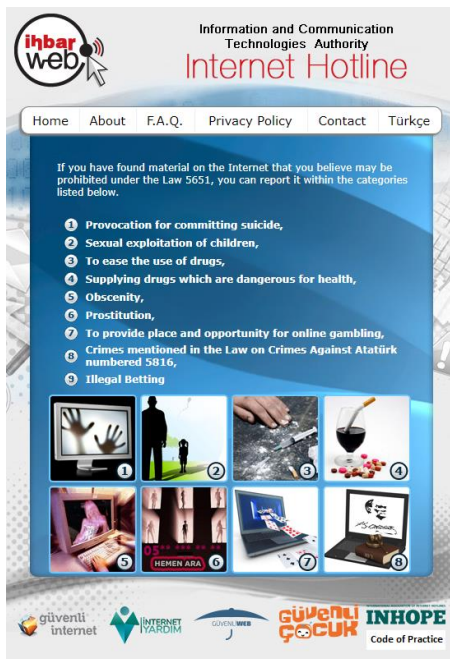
ihbar web

Information and Communication Technologies Authority
Internet Hotline

Home | About | F.A.Q. | Privacy Policy | Contact | Türkçe

If you have found material on the Internet that you believe may be prohibited under the Law 5651, you can report it within the categories listed below.

1 Provocation for committing suicide,
2 Sexual exploitation of children,
3 To ease the use of drugs,
4 Supplying drugs which are dangerous for health,
5 Obscenity,
6 Prostitution,
7 To provide place and opportunity for online gambling,
8 Crimes mentioned in the Law on Crimes Against Atatürk numbered 5816,
9 Illegal Betting

1 2 3 4
05 HEMEN ARA 5 6 7 8

güvenli internet
İNTERNET YARDIM
GÜVENLİWEB
Güvenli Çocuk
INHOPE Code of Practice